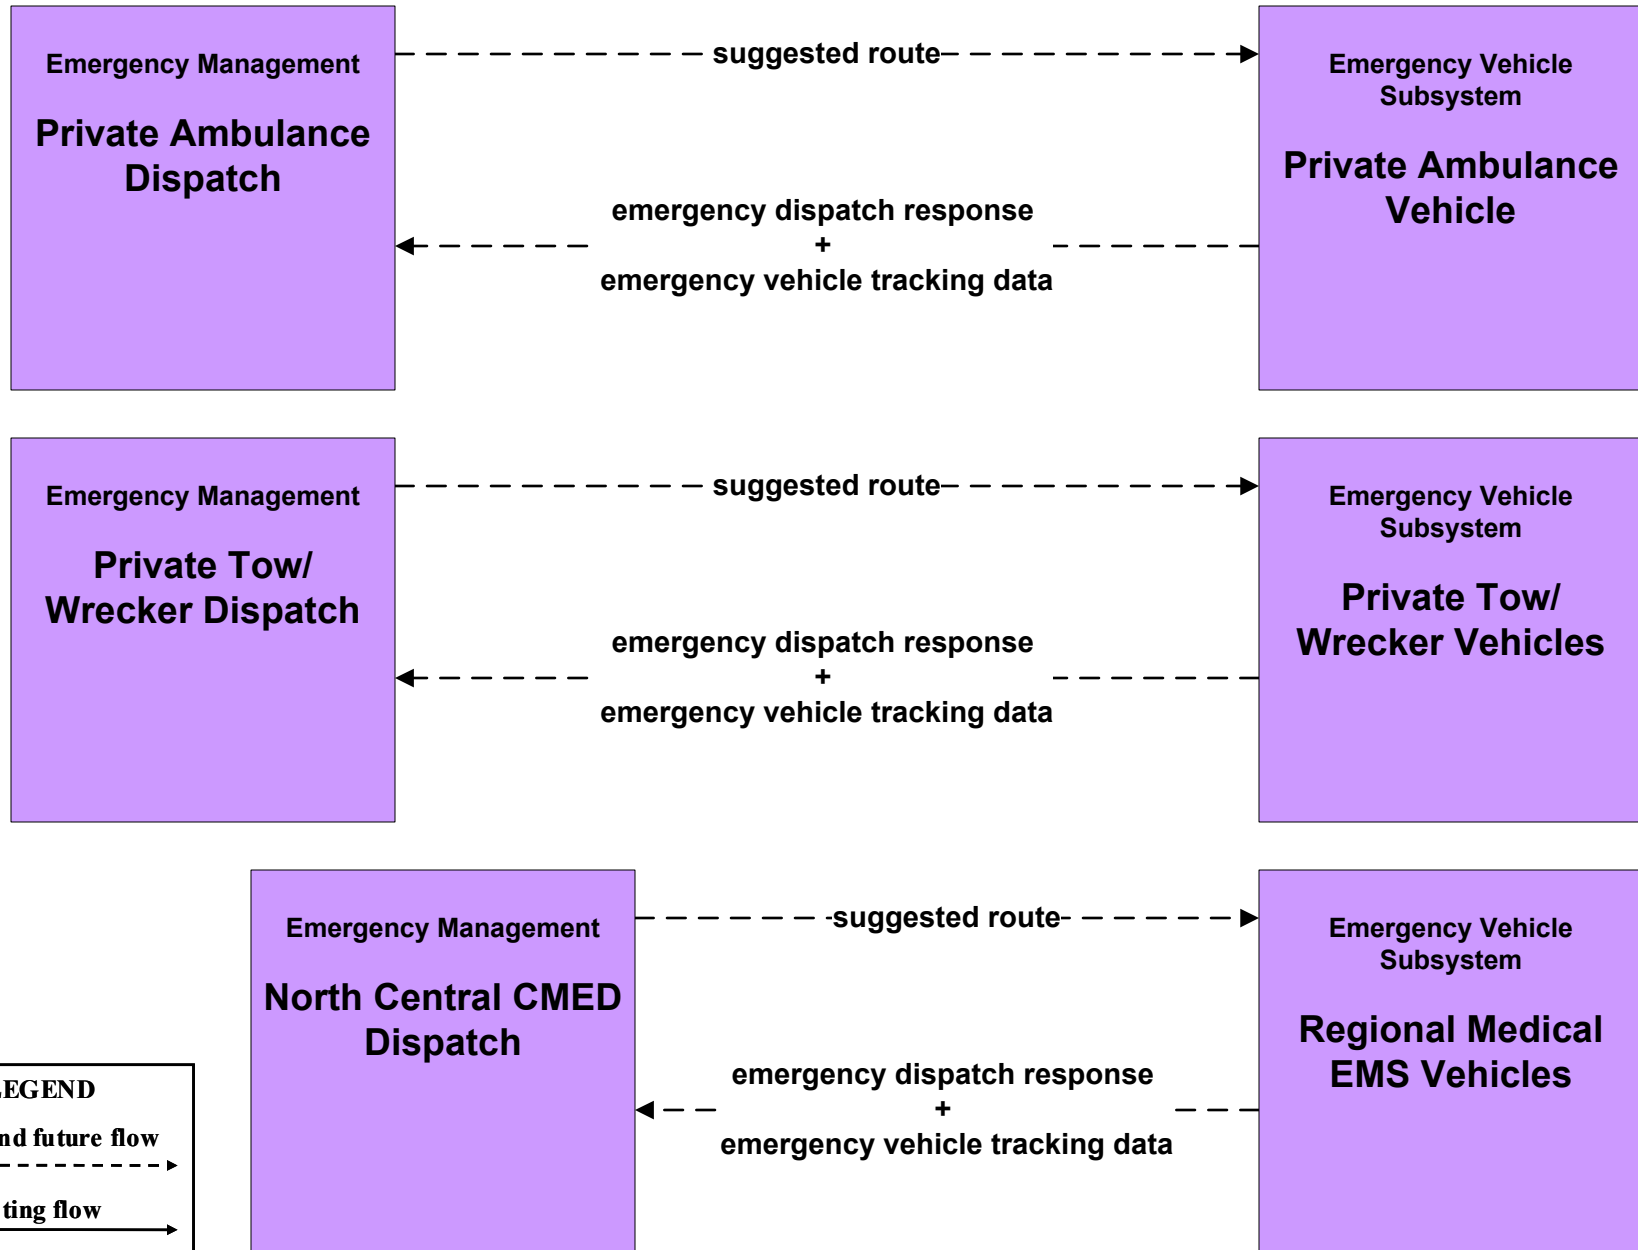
Emergency Management

Private Ambulance Dispatch

suggested route

emergency dispatch response
+
emergency vehicle tracking data

Emergency Vehicle Subsystem

Private Ambulance Vehicle

Emergency Management

Private Tow/ Wrecker Dispatch

suggested route

emergency dispatch response
+
emergency vehicle tracking data

Emergency Vehicle Subsystem

Private Tow/ Wrecker Vehicles

Emergency Management

North Central CMED Dispatch

suggested route

emergency dispatch response
+
emergency vehicle tracking data

Emergency Vehicle Subsystem

Regional Medical EMS Vehicles

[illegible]EGEND
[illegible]nd future flow
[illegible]ting flow